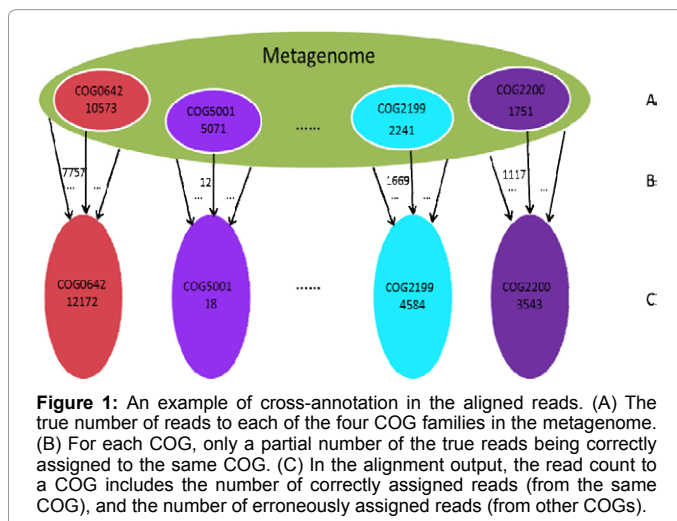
Metagenome

COG0642
10573

COG5001
5071

......

COG2199
2241

COG2200
1751

A.

7757
...
...

12
...
...

1669
...
...

1117
...
...

B.

COG0642
12172

COG5001
18

......

COG2199
4584

COG2200
3543

C.

**Figure 1:** An example of cross-annotation in the aligned reads. (A) The true number of reads to each of the four COG families in the metagenome. (B) For each COG, only a partial number of the true reads being correctly assigned to the same COG. (C) In the alignment output, the read count to a COG includes the number of correctly assigned reads (from the same COG), and the number of erroneously assigned reads (from other COGs).